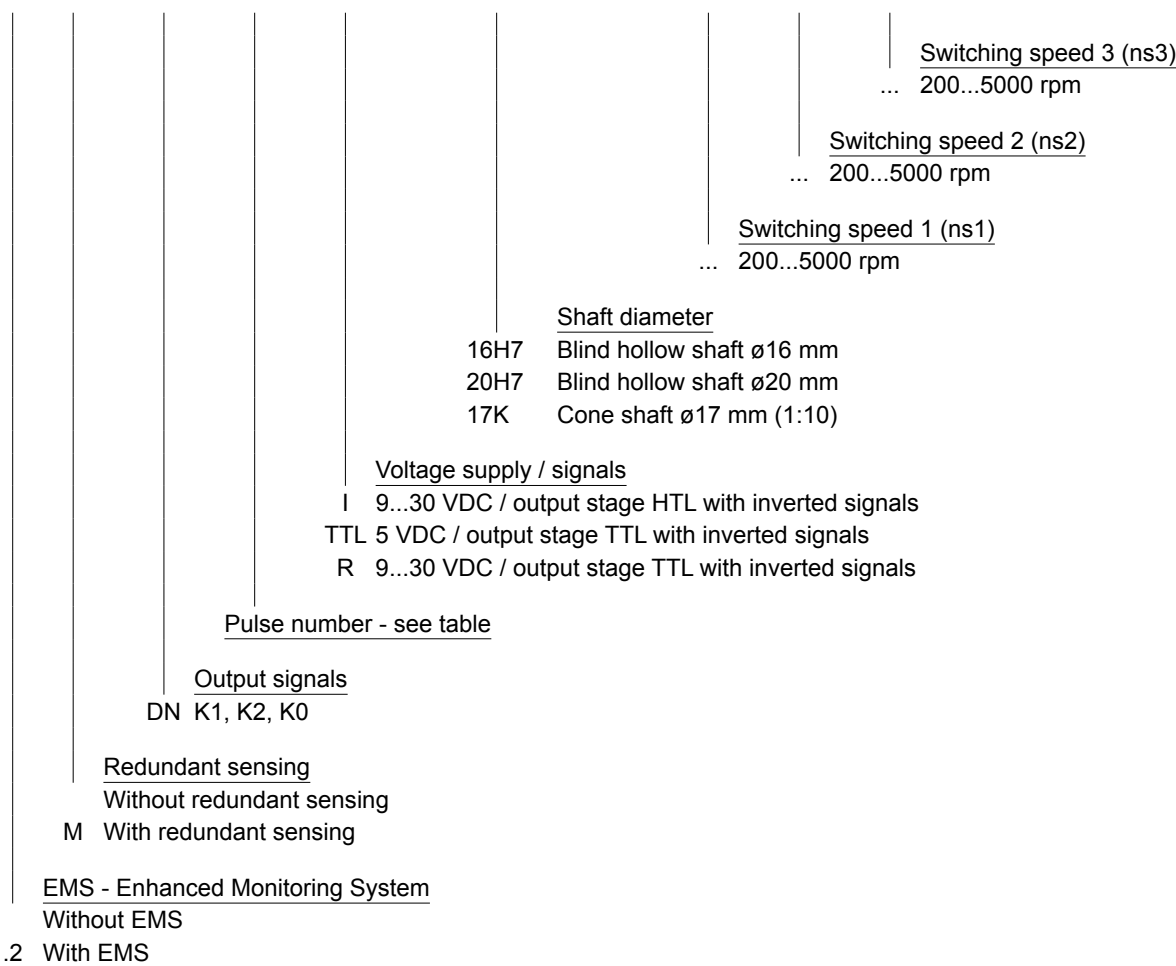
Switching speed 3 (ns3)
... 200...5000 rpm

Switching speed 2 (ns2)
... 200...5000 rpm

Switching speed 1 (ns1)
... 200...5000 rpm

Shaft diameter
16H7 Blind hollow shaft ø16 mm
20H7 Blind hollow shaft ø20 mm
17K Cone shaft ø17 mm (1:10)

Voltage supply / signals
I 9...30 VDC / output stage HTL with inverted signals
TTL 5 VDC / output stage TTL with inverted signals
R 9...30 VDC / output stage TTL with inverted signals

Pulse number - see table

Output signals
DN K1, K2, K0

Redundant sensing
Without redundant sensing
M With redundant sensing

EMS - Enhanced Monitoring System
Without EMS
.2 With EMS